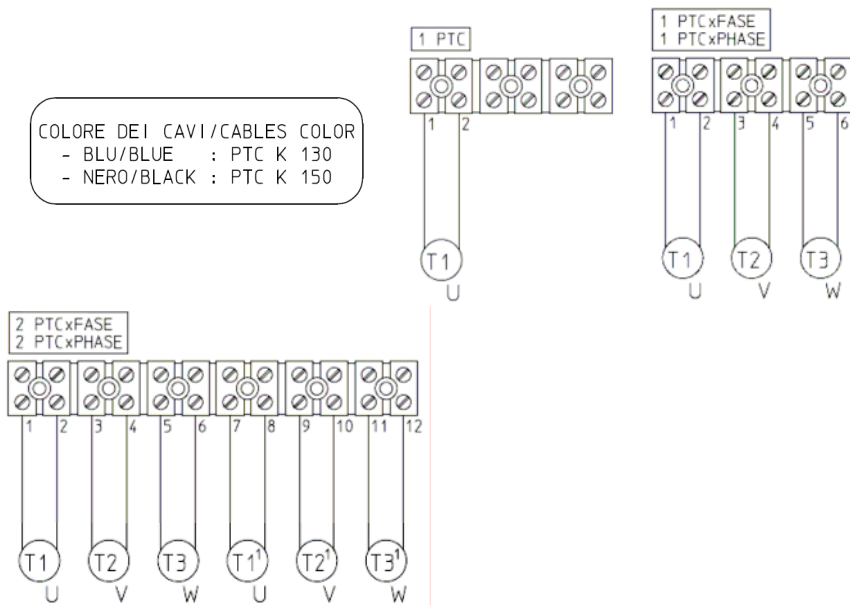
COLORE DEI CAVI/CABLES COLOR
- BLU/BLUE : PTC K 130
- NERO/BLACK : PTC K 150

1 PTC

1 2

T1
U

1 PTCxFASE
1 PTCxPHASE

1 2 3 4 5 6

T1 T2 T3
U V W

2 PTCxFASE
2 PTCxPHASE

1 2 3 4 5 6 7 8 9 10 11 12

T1 T2 T3 $T1^1$ $T2^1$ $T3^1$
U V W U V W